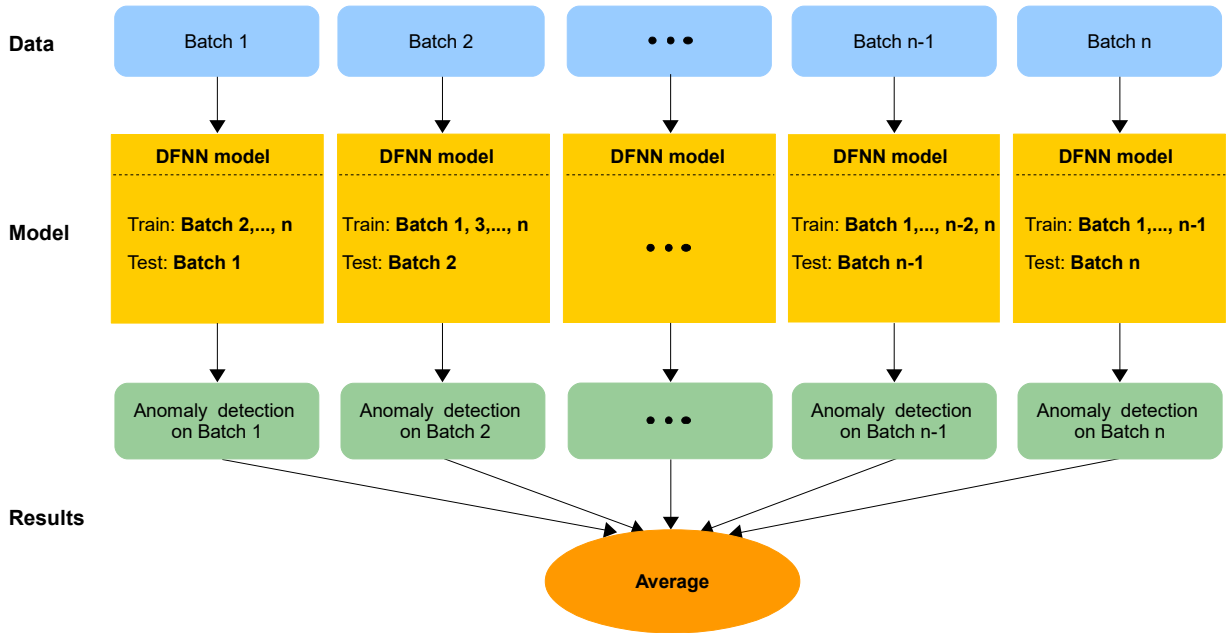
Data

Batch 1

Batch 2

• • •

Batch n-1

Batch n

Model

DFNN model

Train: Batch 2,..., n

Test: Batch 1

DFNN model

Train: Batch 1, 3,..., n

Test: Batch 2

DFNN model

• • •

DFNN model

Train: Batch 1,..., n-2, n

Test: Batch n-1

DFNN model

Train: Batch 1,..., n-1

Test: Batch n

Anomaly detection on Batch 1

Anomaly detection on Batch 2

• • •

Anomaly detection on Batch n-1

Anomaly detection on Batch n

Results

Average